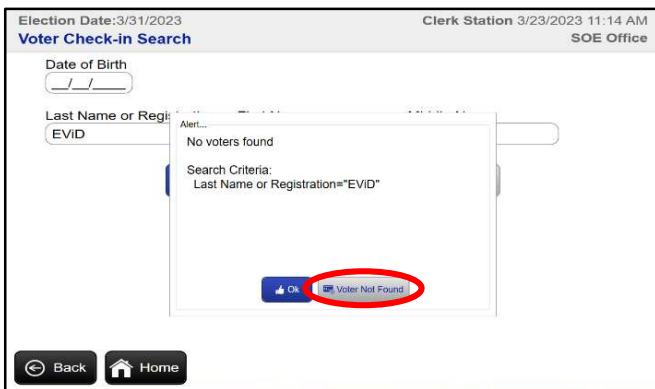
Election Date:3/31/2023
Clerk Station 3/23/2023 11:14 AM
Voter Check-in Search
SOE Office

Date of Birth
__/__/____

Last Name or Regis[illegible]
EViD

Alert...
No voters found

Search Criteria:
Last Name or Registration="EViD"

Ok
Voter Not Found

Back
Home